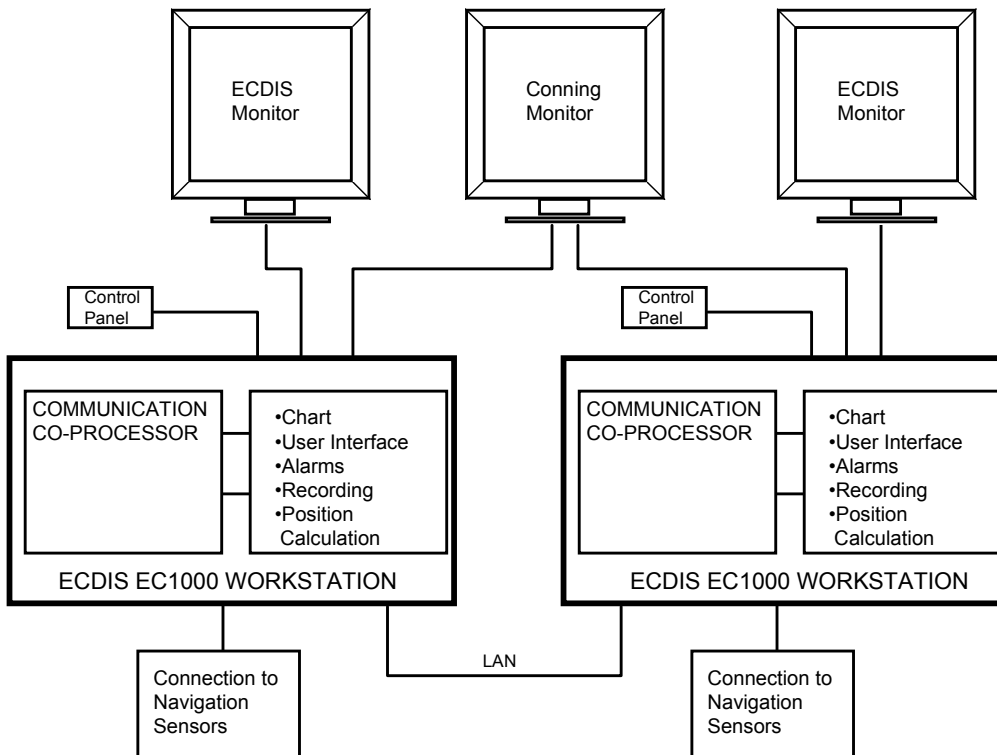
ECDIS Monitor

Conning Monitor

ECDIS Monitor

Control Panel

Control Panel

COMMUNICATION CO-PROCESSOR

•Chart
•User Interface
•Alarms
•Recording
•Position Calculation

ECDIS EC1000 WORKSTATION

COMMUNICATION CO-PROCESSOR

•Chart
•User Interface
•Alarms
•Recording
•Position Calculation

ECDIS EC1000 WORKSTATION

LAN

Connection to Navigation Sensors

Connection to Navigation Sensors